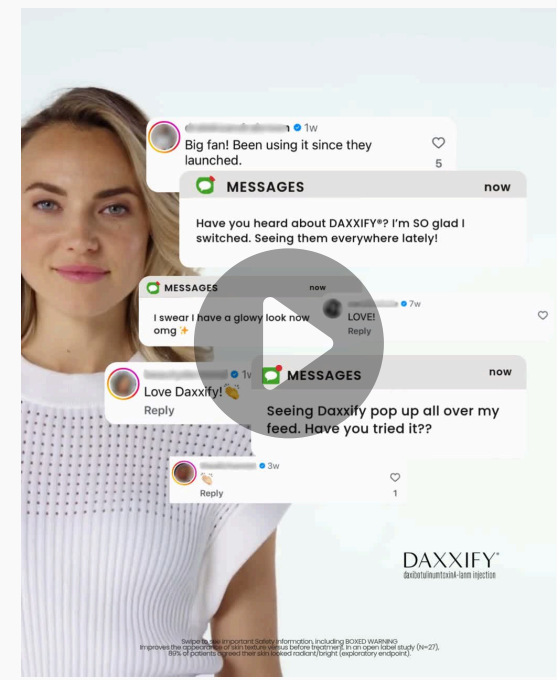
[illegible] 1w
Big fan! Been using it since they launched.
5

MESSAGES now
Have you heard about DAXXIFY®? I'm SO glad I switched. Seeing them everywhere lately!

MESSAGES now
I swear I have a glowy look now omg ✨

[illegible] 7w
LOVE!
Reply

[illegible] 1w
Love Daxxify! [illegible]
Reply

MESSAGES now
Seeing Daxxify pop up all over my feed. Have you tried it??

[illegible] 3w
👏
Reply
1

DAXXIFY®
daxibotulinumtoxinA-lanm injection

Swipe to see Important Safety Information, including BOXED WARNING
Improves the appearance of skin texture versus before treatment. In an open label study (N=27), 80% of patients agreed their skin looked radiant/bright (exploratory endpoint).